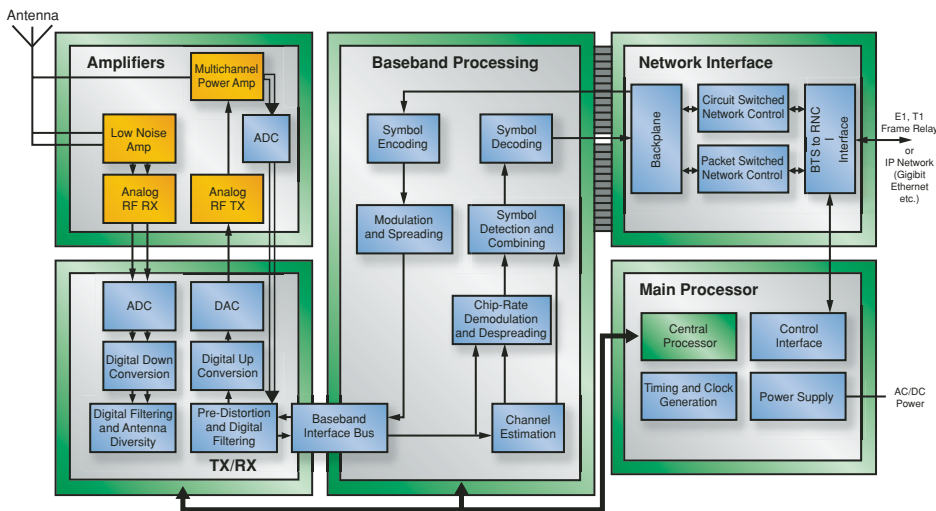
Antenna

Amplifiers

Multichannel Power Amp

Low Noise Amp

ADC

Analog RF RX

Analog RF TX

ADC

DAC

Digital Down Conversion

Digital Up Conversion

Digital Filtering and Antenna Diversity

Pre-Distortion and Digital Filtering

TX/RX

Baseband Processing

Symbol Encoding

Symbol Decoding

Modulation and Spreading

Symbol Detection and Combining

Chip-Rate Demodulation and Despreading

Baseband Interface Bus

Channel Estimation

Network Interface

Backplane

Circuit Switched Network Control

Packet Switched Network Control

BTS to RNC I Interface

E1, T1 Frame Relay or IP Network (Gigibit Ethernet etc.)

Main Processor

Central Processor

Control Interface

Timing and Clock Generation

Power Supply

AC/DC Power